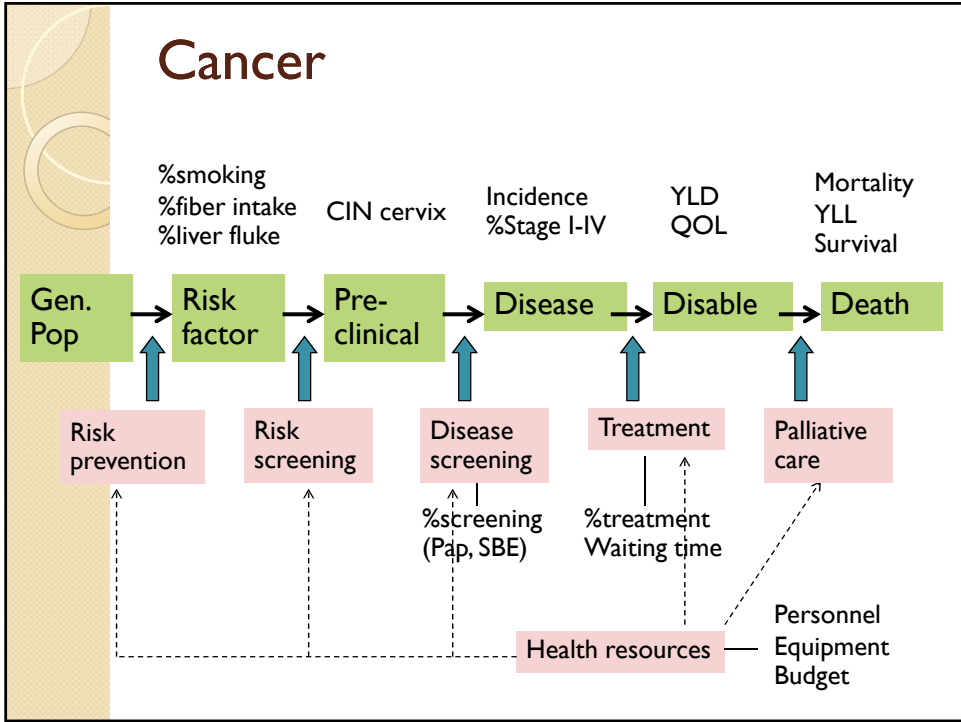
Cancer

%smoking
%fiber intake
%liver fluke

CIN cervix

Incidence
%Stage I-IV

YLD
QOL

Mortality
YLL
Survival

Gen. Pop

Risk factor

Pre-clinical

Disease

Disable

Death

Risk prevention

Risk screening

Disease screening

Treatment

Palliative care

%screening
(Pap, SBE)

%treatment
Waiting time

Health resources

Personnel
Equipment
Budget